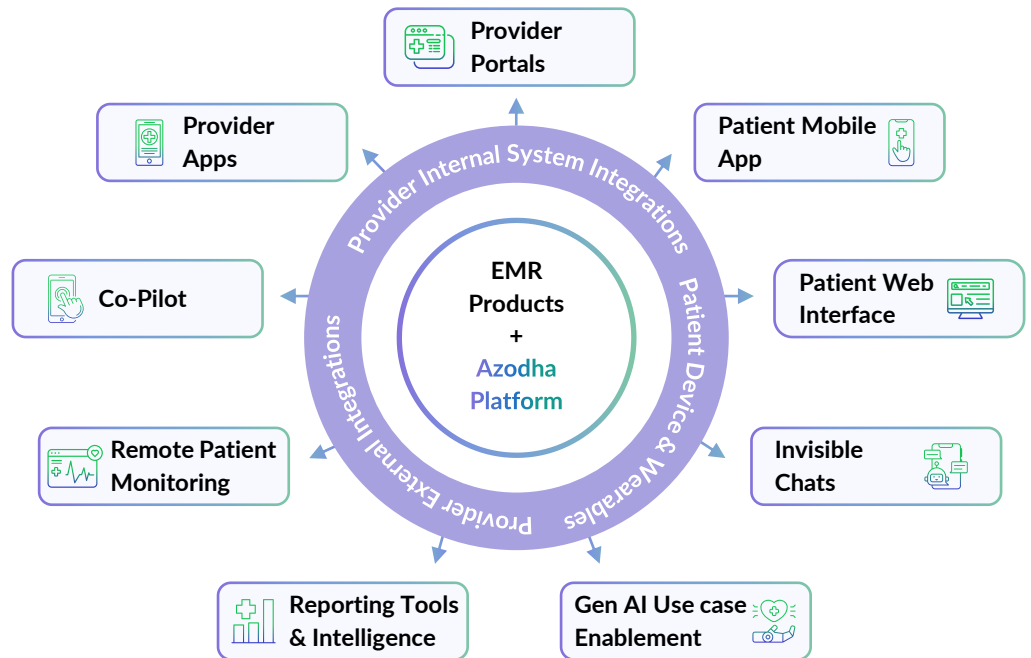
Provider Portals

Provider Apps

Patient Mobile App

Co-Pilot

Patient Web Interface

Provider Internal System Integrations

Patient Device & Wearables

Provider External Integrations

EMR Products + Azodha Platform

Remote Patient Monitoring

Invisible Chats

Reporting Tools & Intelligence

Gen AI Use case Enablement